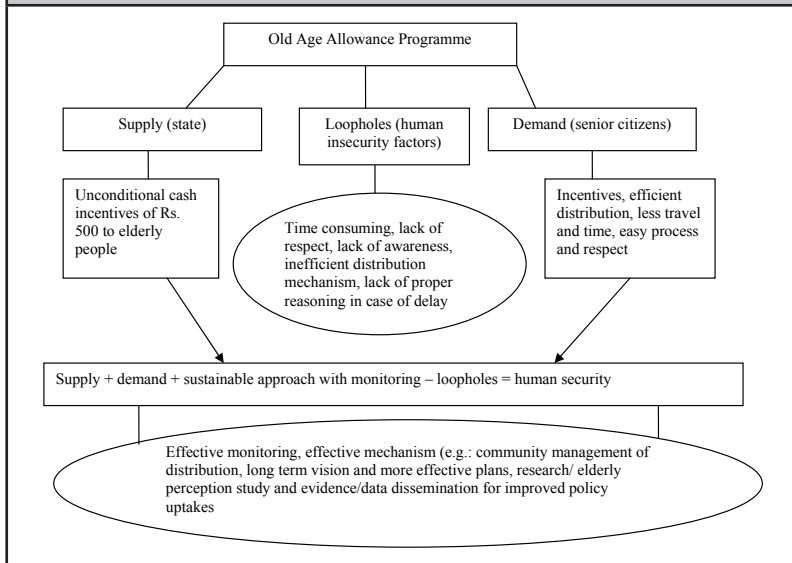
Old Age Allowance Programme

Supply (state)

Loopholes (human insecurity factors)

Demand (senior citizens)

Unconditional cash incentives of Rs. 500 to elderly people

Time consuming, lack of respect, lack of awareness, inefficient distribution mechanism, lack of proper reasoning in case of delay

Incentives, efficient distribution, less travel and time, easy process and respect

Supply + demand + sustainable approach with monitoring – loopholes = human security

Effective monitoring, effective mechanism (e.g.: community management of distribution, long term vision and more effective plans, research/ elderly perception study and evidence/data dissemination for improved policy uptakes